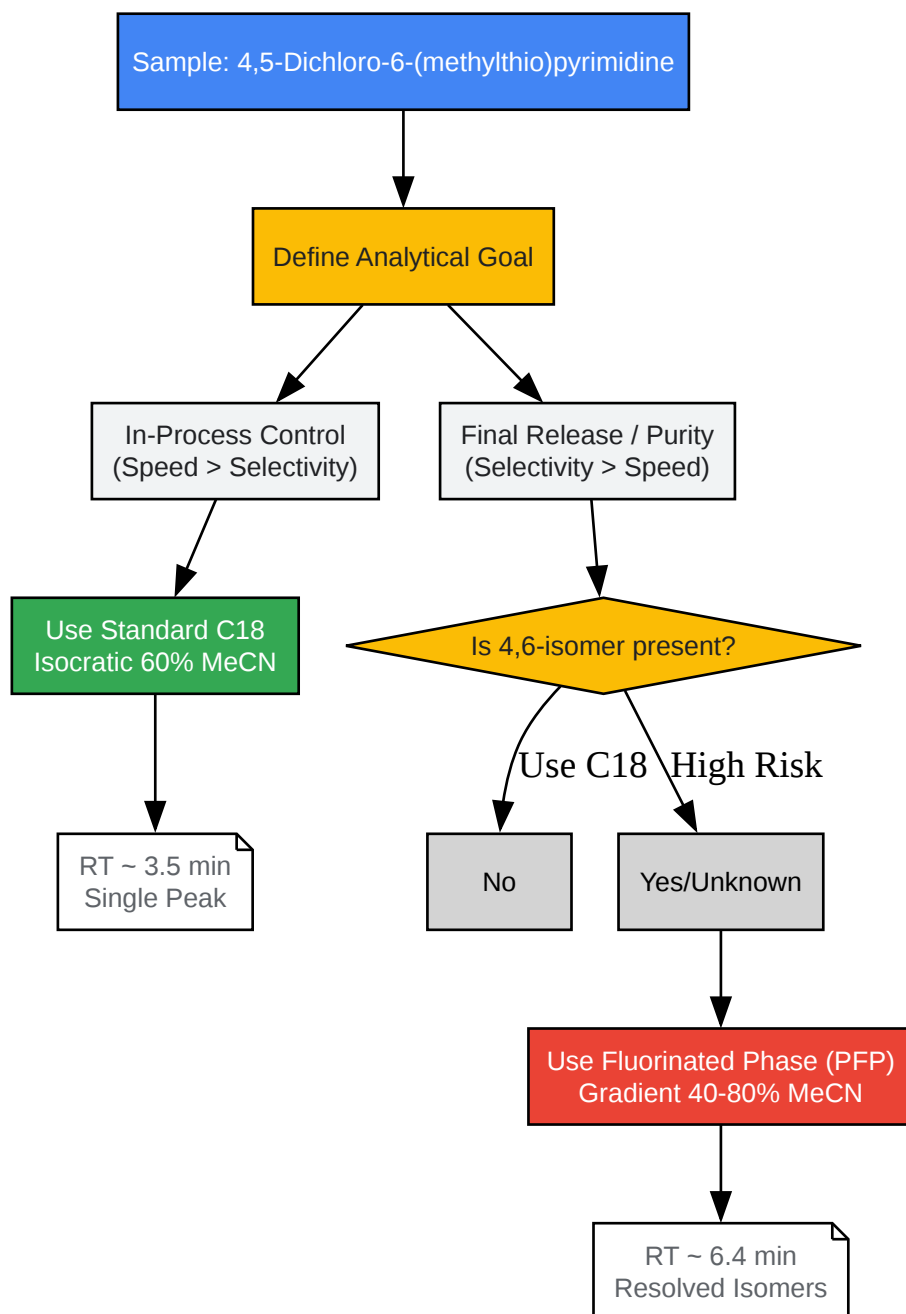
Sample: 4,5-Dichloro-6-(methylthio)pyrimidine

Define Analytical Goal

In-Process Control
(Speed > Selectivity)

Final Release / Purity
(Selectivity > Speed)

Use Standard C18
Isocratic 60% MeCN

Is 4,6-isomer present?

Use C18

High Risk

RT ~ 3.5 min
Single Peak

No

Yes/Unknown

Use Fluorinated Phase (PFP)
Gradient 40-80% MeCN

RT ~ 6.4 min
Resolved Isomers